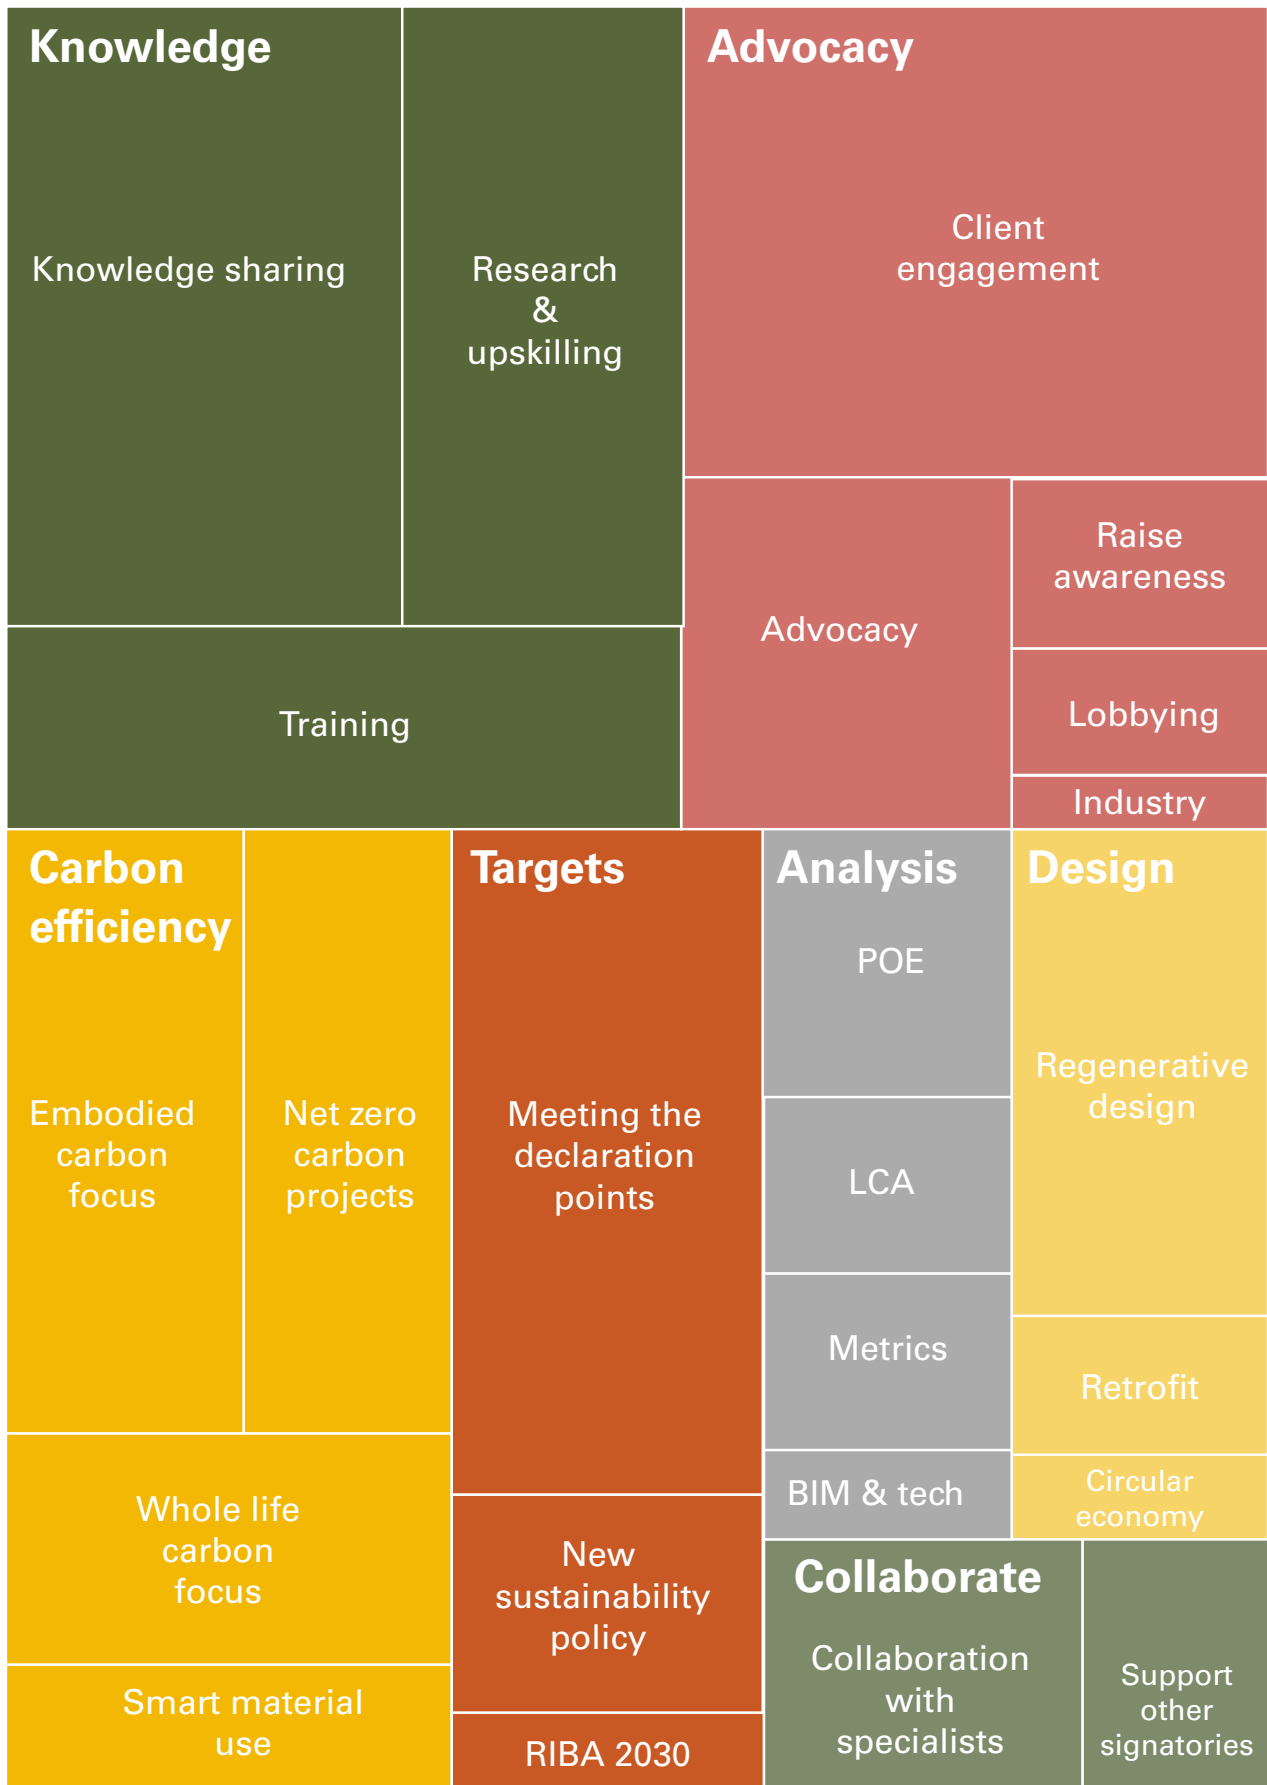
Knowledge

Knowledge sharing

Research & upskilling

Training

Advocacy

Client engagement

Advocacy

Raise awareness

Lobbying

Industry

Carbon efficiency

Embodied carbon focus

Net zero carbon projects

Whole life carbon focus

Smart material use

Targets

Meeting the declaration points

New sustainability policy

RIBA 2030

Analysis

POE

LCA

Metrics

BIM & tech

Design

Regenerative design

Retrofit

Circular economy

Collaborate

Collaboration with specialists

Support other signatories